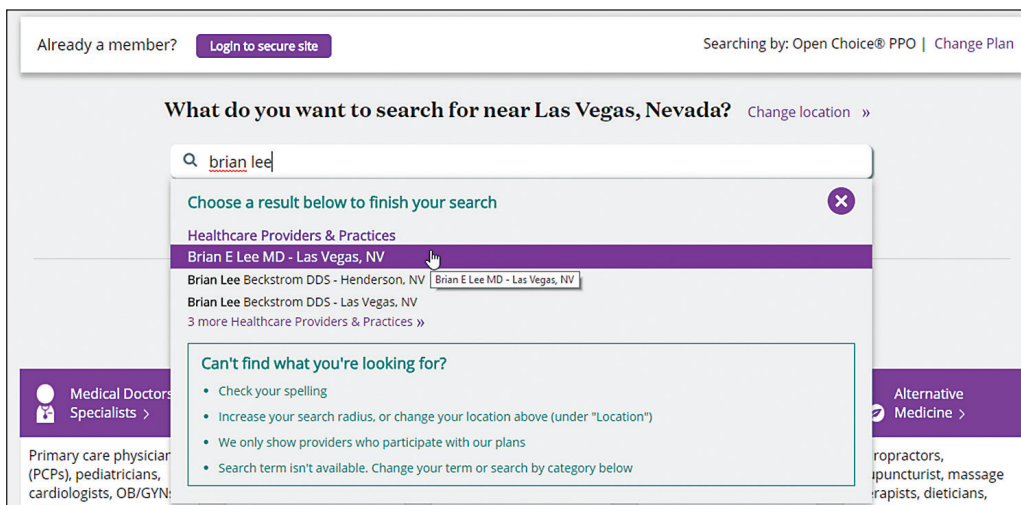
Already a member? Login to secure site

Searching by: Open Choice® PPO | Change Plan

What do you want to search for near Las Vegas, Nevada? Change location »

brian lee

Choose a result below to finish your search

Healthcare Providers & Practices

Brian E Lee MD - Las Vegas, NV

Brian Lee Beckstrom DDS - Henderson, NV Brian E Lee MD - Las Vegas, NV

Brian Lee Beckstrom DDS - Las Vegas, NV

3 more Healthcare Providers & Practices »

Can't find what you're looking for?

- Check your spelling
- Increase your search radius, or change your location above (under "Location")
- We only show providers who participate with our plans
- Search term isn't available. Change your term or search by category below

Medical Doctors Specialists ›

Primary care physician (PCPs), pediatricians, cardiologists, OB/GYN

Alternative Medicine ›

ropractors, upuncturist, massage erapists, dieticians,